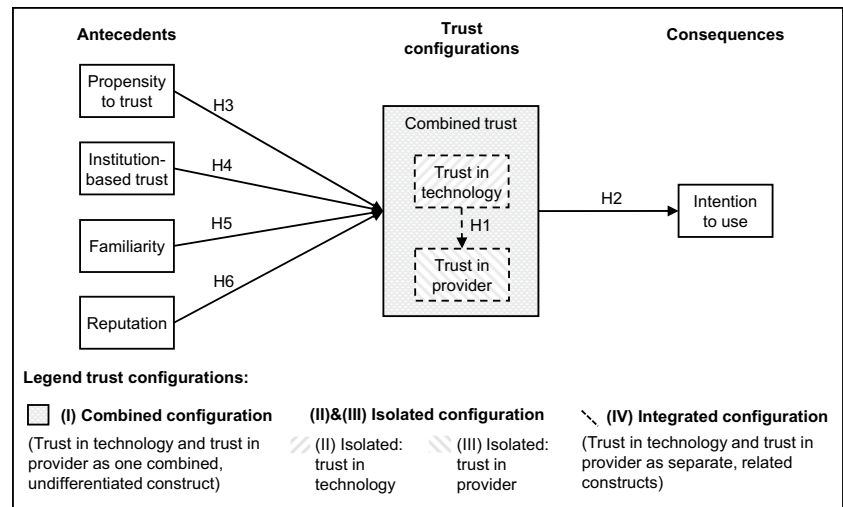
Antecedents

Trust configurations

Consequences

Propensity to trust

Institution-based trust

Familiarity

Reputation

H3

H4

H5

H6

Combined trust

Trust in technology

H1

Trust in provider

H2

Intention to use

Legend trust configurations:

(I) Combined configuration

(Trust in technology and trust in provider as one combined, undifferentiated construct)

(II)&(III) Isolated configuration

(II) Isolated: trust in technology

(III) Isolated: trust in provider

(IV) Integrated configuration

(Trust in technology and trust in provider as separate, related constructs)